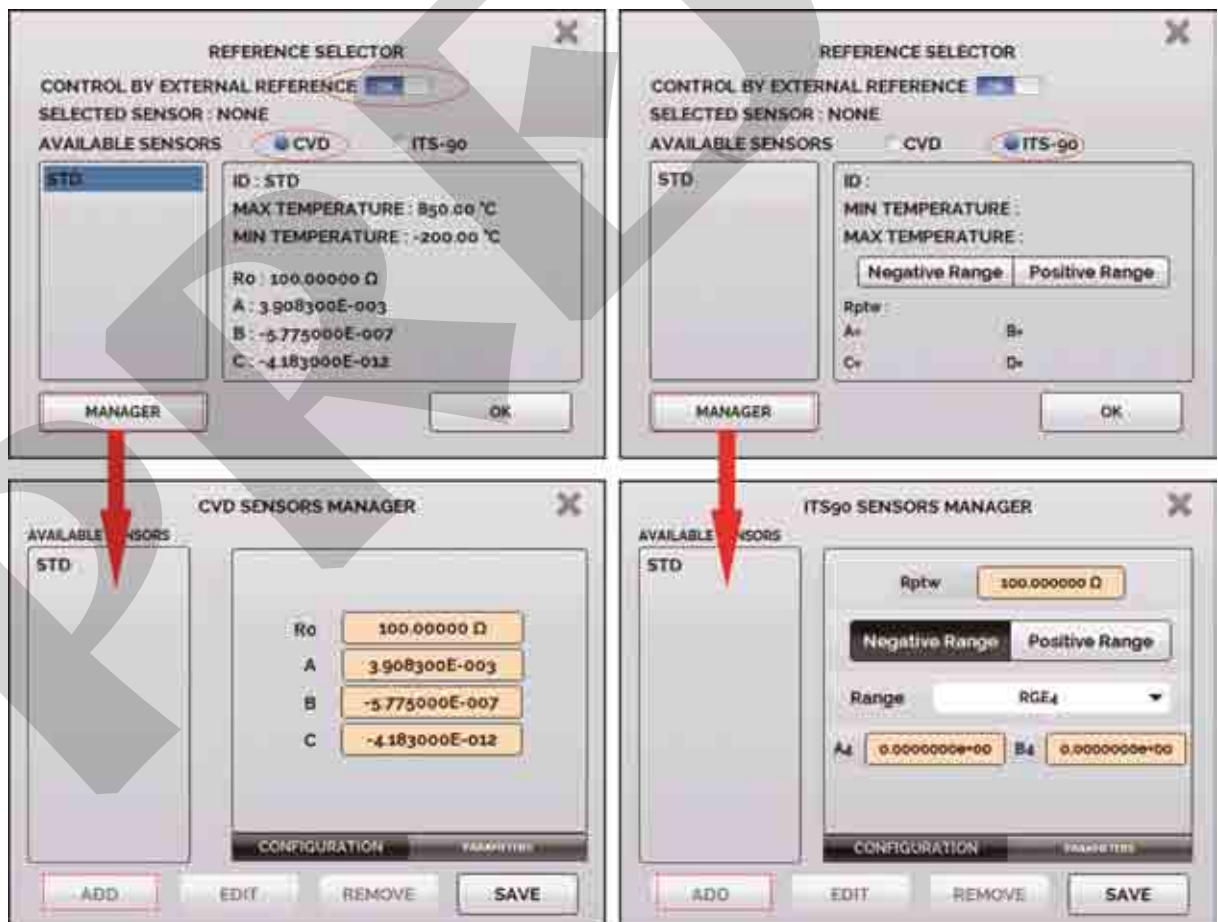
REFERENCE SELECTOR
CONTROL BY EXTERNAL REFERENCE
SELECTED SENSOR : NONE
AVAILABLE SENSORS CVD ITS-90
STD
ID : STD
MAX TEMPERATURE : 850.00 °C
MIN TEMPERATURE : -200.00 °C
Ro : 100.00000 Ω
A : 3.908300E-003
B : -5.775000E-007
C : -4.183000E-012
MANAGER
OK

REFERENCE SELECTOR
CONTROL BY EXTERNAL REFERENCE
SELECTED SENSOR : NONE
AVAILABLE SENSORS CVD ITS-90
STD
ID :
MIN TEMPERATURE :
MAX TEMPERATURE :
Negative Range Positive Range
Rptw :
A= B=
C= D=
MANAGER
OK

CVD SENSORS MANAGER
AVAILABLE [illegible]NSORS
STD
Ro 100.00000 Ω
A 3.908300E-003
B -5.775000E-007
C -4.183000E-012
CONFIGURATION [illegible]
ADD EDIT REMOVE SAVE

ITS90 SENSORS MANAGER
AVAILABLE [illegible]NSORS
STD
Rptw 100.000000 Ω
Negative Range Positive Range
Range RGE4
A4 0.0000000e+00 B4 0.0000000e+00
CONFIGURATION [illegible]
ADD EDIT REMOVE SAVE